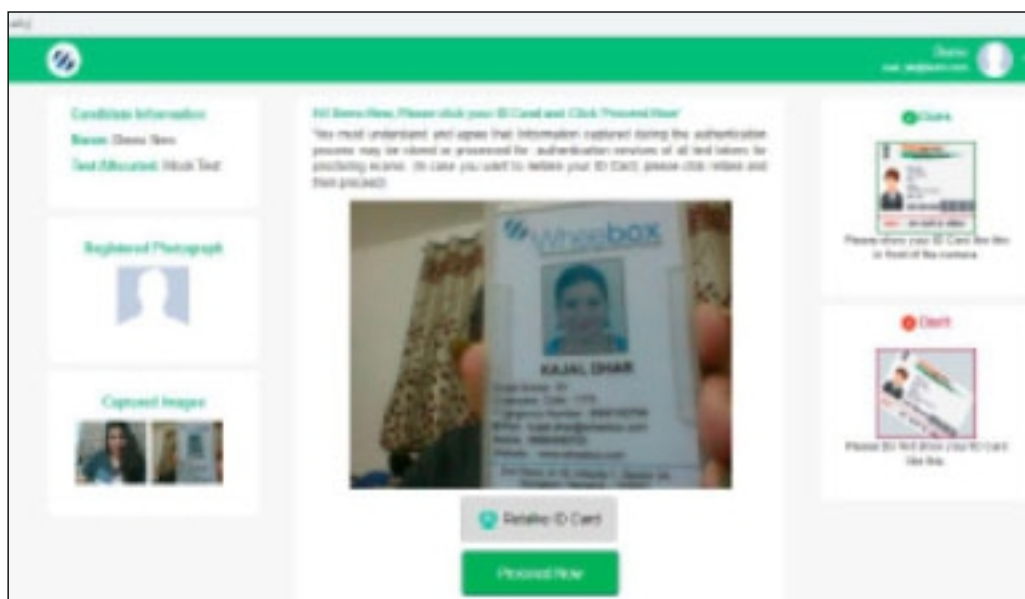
Candidate Information
Name: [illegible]
Test Allocated: Mock Test

Registered Photograph

Captured Images

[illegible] Please click your ID Card and Click 'Proceed Now'
You must understand and agree that information captured during the authentication process may be stored or processed for authentication services of all test takers for proctoring exams. (In case you want to retake your ID Card, please click retake and then proceed)

Wheebox
KAJAL DHAR
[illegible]

Retake ID Card

Proceed Now

Do
Please show your ID Card like this in front of the camera

Don't
Please Do Not show your ID Card like this